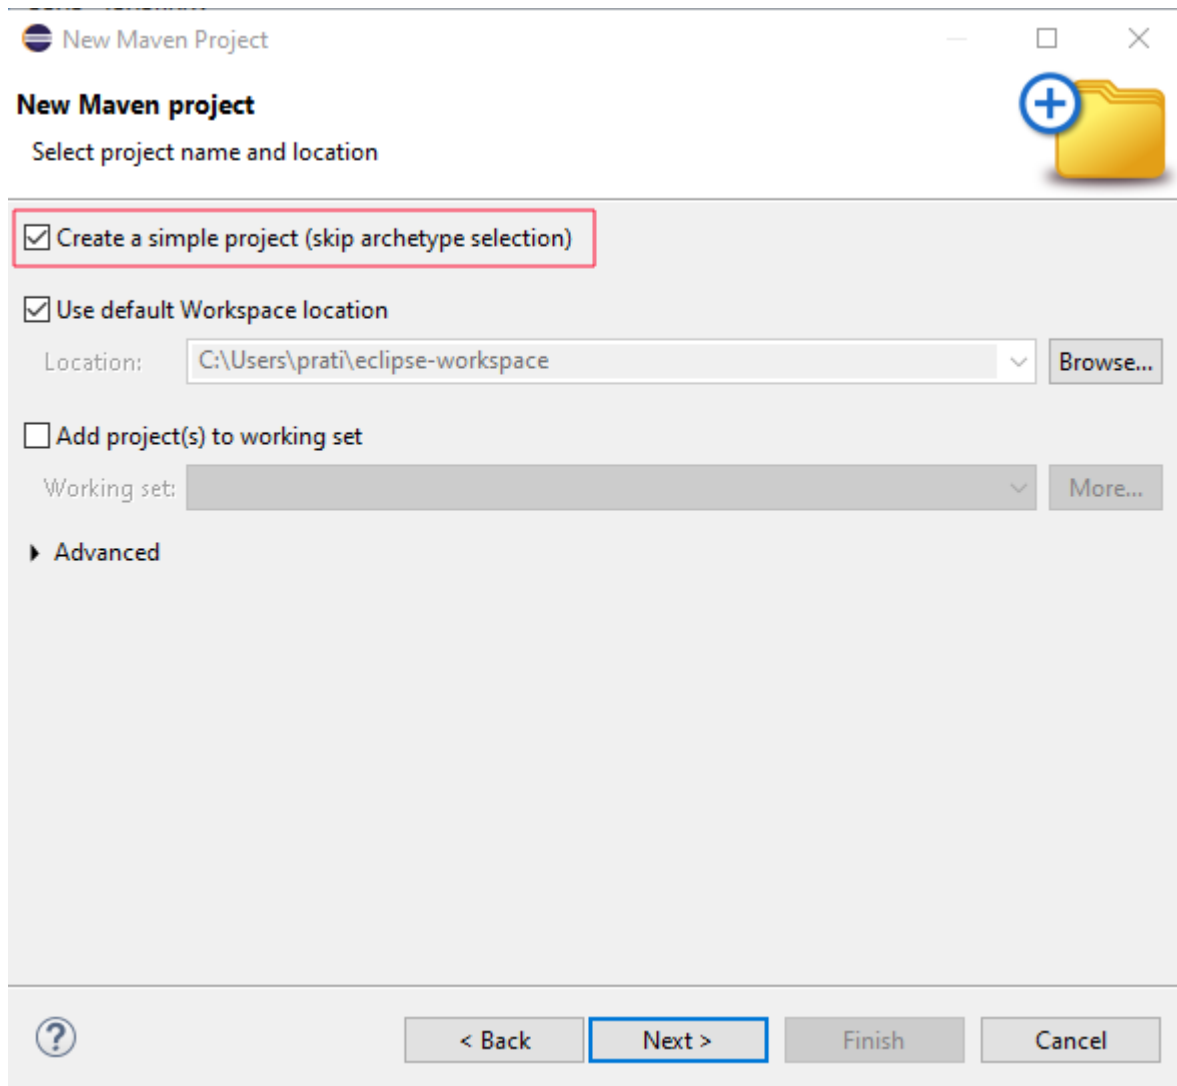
New Maven Project

New Maven project

Select project name and location

Create a simple project (skip archetype selection)

Use default Workspace location

Location: C:\Users\prati\eclipse-workspace Browse...

Add project(s) to working set

Working set: More...

Advanced

?

< Back Next > Finish Cancel